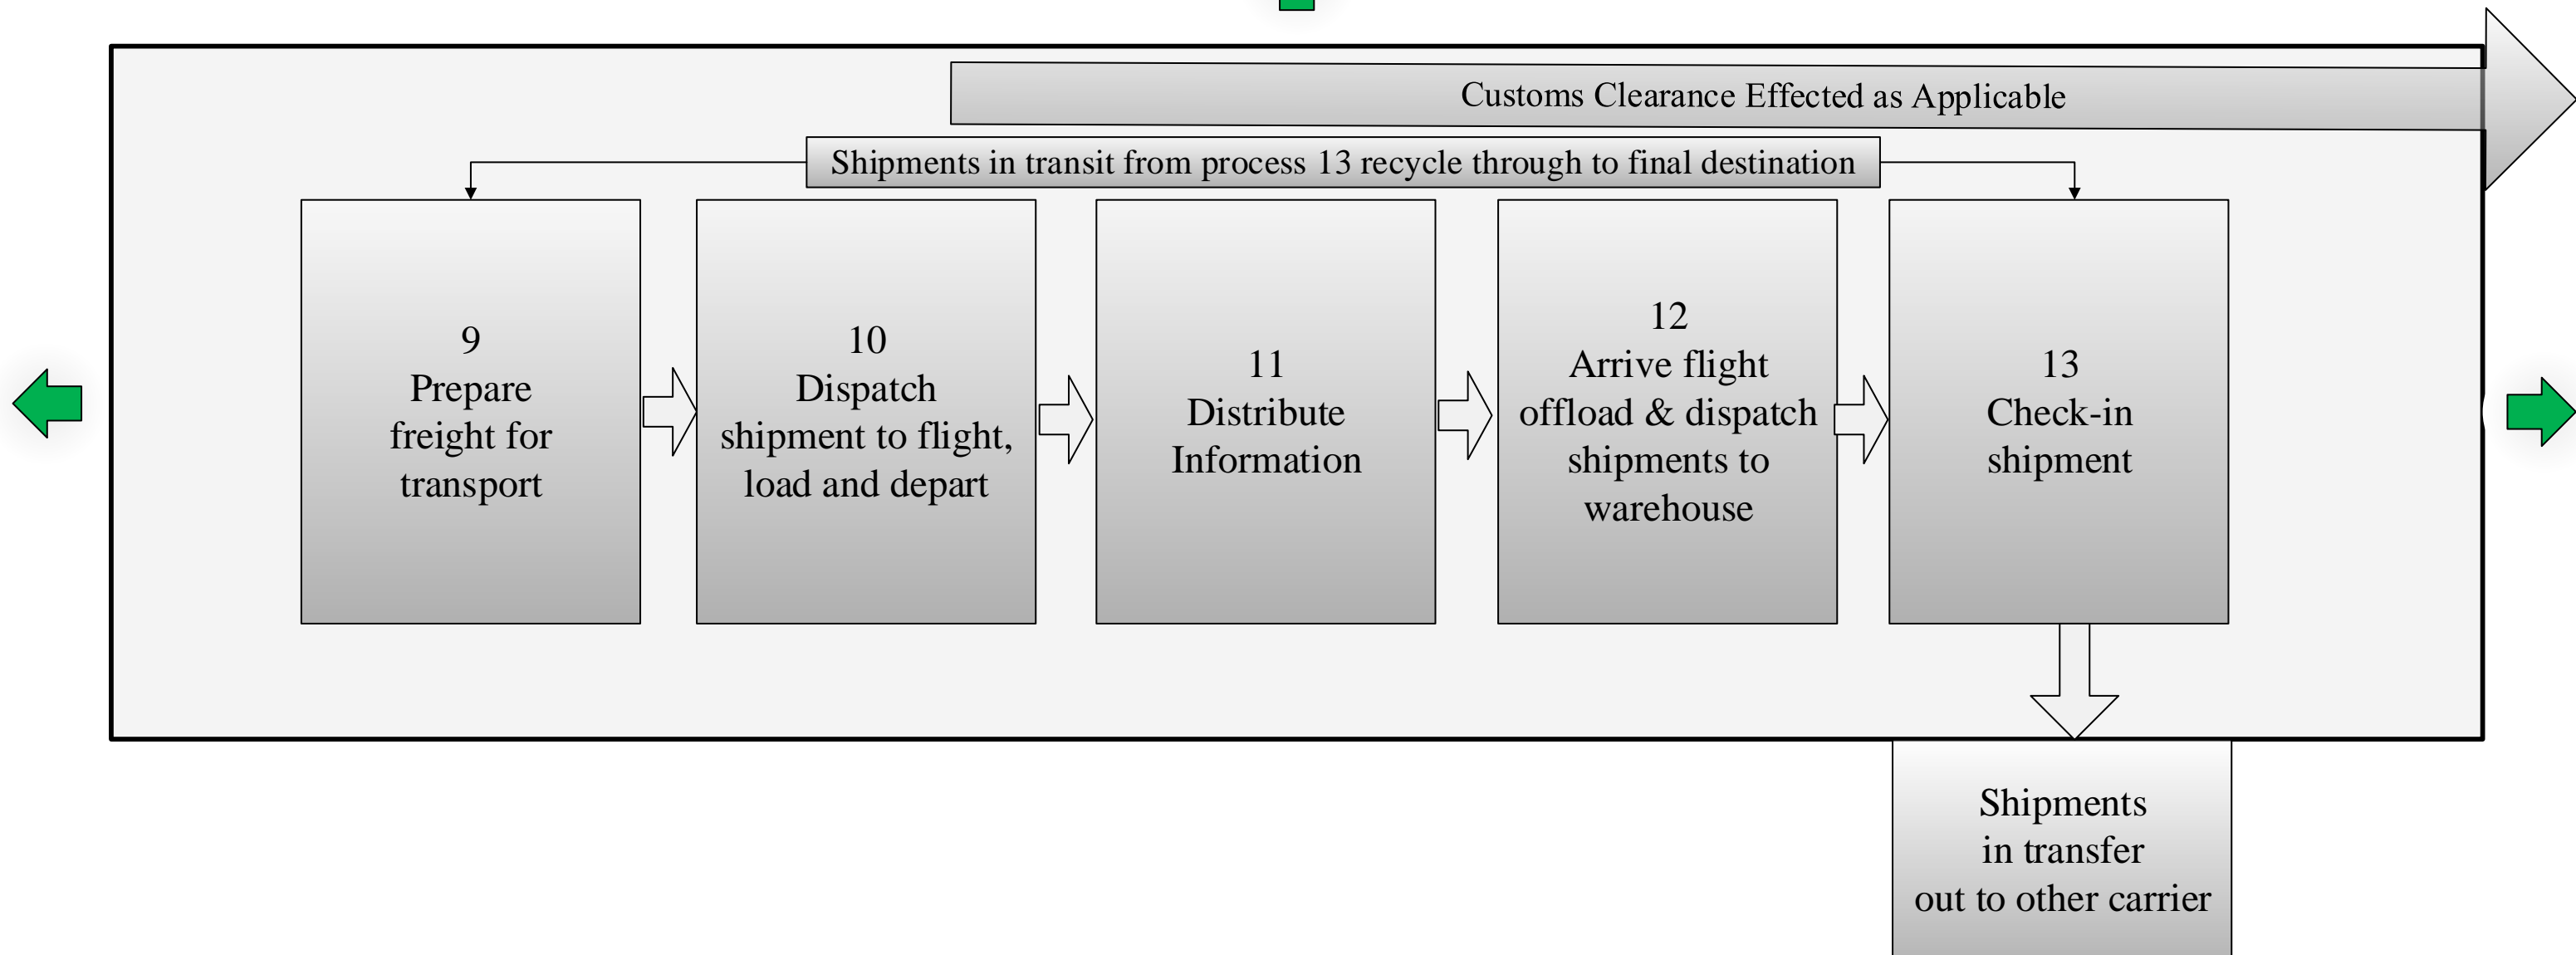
Customs Clearance Effected as Applicable

Shipments in transit from process 13 recycle through to final destination

9
Prepare freight for transport

10
Dispatch shipment to flight, load and depart

11
Distribute Information

12
Arrive flight offload & dispatch shipments to warehouse

13
Check-in shipment

Shipments in transfer out to other carrier